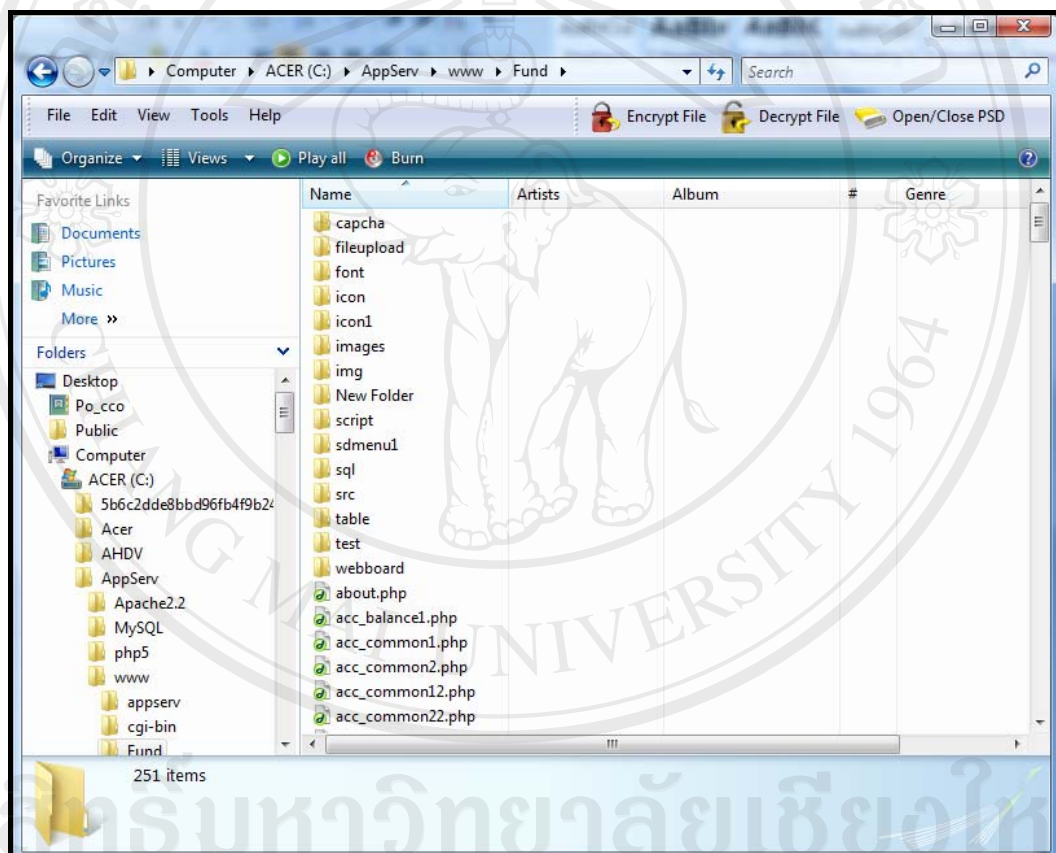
Computer ▸ ACER (C:) ▸ AppServ ▸ www ▸ Fund ▸

Search

File Edit View Tools Help

Encrypt File Decrypt File Open/Close PSD

Organize Views Play all Burn

Favorite Links
Documents
Pictures
Music
More »

Folders
Desktop
Po_cco
Public
Computer
ACER (C:)
5b6c2dde8bbd96fb4f9b24
Acer
AHDV
AppServ
Apache2.2
MySQL
php5
www
appserv
cgi-bin
Fund

| Name | Artists | Album | # | Genre |
|---|---|---|---|---|
| capcha | | | | |
| fileupload | | | | |
| font | | | | |
| icon | | | | |
| icon1 | | | | |
| images | | | | |
| img | | | | |
| New Folder | | | | |
| script | | | | |
| sdmenu1 | | | | |
| sql | | | | |
| src | | | | |
| table | | | | |
| test | | | | |
| webboard | | | | |
| about.php | | | | |
| acc_balance1.php | | | | |
| acc_common1.php | | | | |
| acc_common2.php | | | | |
| acc_common12.php | | | | |
| acc_common22.php | | | | |

251 items

UNIVERSITY 1964

ลิขสิทธิ์มหาวิทยาลัยเชียงใหม่